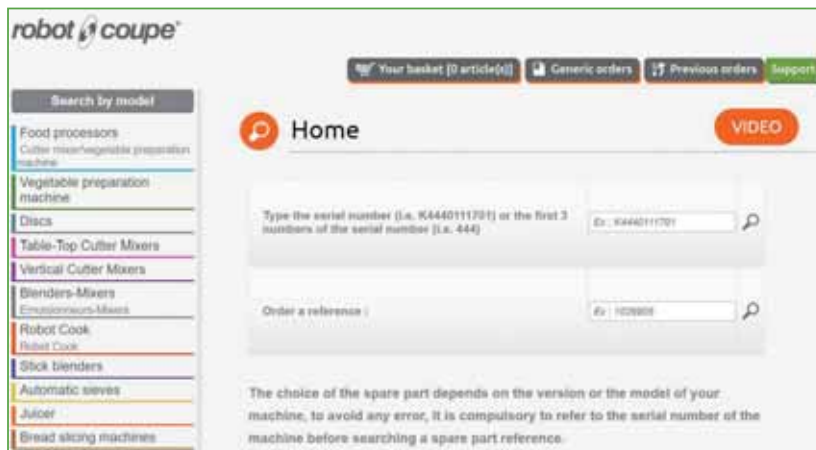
robot coupe®

Your basket (0 article(s)) Generic orders Previous orders Support

Search by model

Food processors
Cutter mixer/vegetable preparation machine

Vegetable preparation machine

Discs

Table-Top Cutter Mixers

Vertical Cutter Mixers

Blenders-Mixers
Emulsionneurs-Mixers

Robot Cook
Robot Cook

Stick blenders

Automatic sieves

Juicer

Bread slicing machines

Home

VIDEO

Type the serial number (i.e. K4440111701) or the first 3 numbers of the serial number (i.e. 444)

Ex : K4440111701

Order a reference :

Ex : 102805

The choice of the spare part depends on the version or the model of your machine, to avoid any error, it is compulsory to refer to the serial number of the machine before searching a spare part reference.